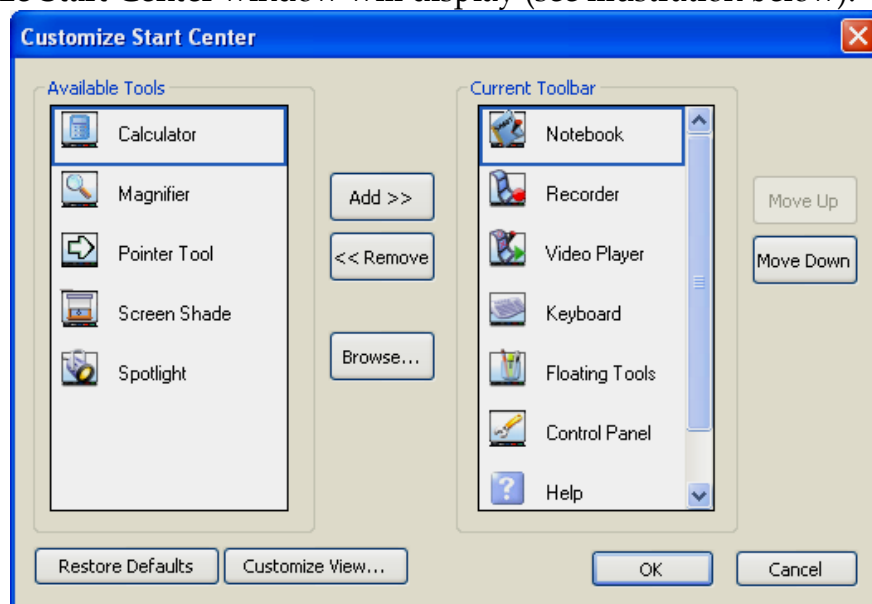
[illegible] Start Center window will display (see illustration below).

Customize Start Center

Available Tools
Calculator
Magnifier
Pointer Tool
Screen Shade
Spotlight

Add >>
<< Remove
Browse...

Current Toolbar
Notebook
Recorder
Video Player
Keyboard
Floating Tools
Control Panel
Help

Move Up
Move Down

Restore Defaults
Customize View...
OK
Cancel